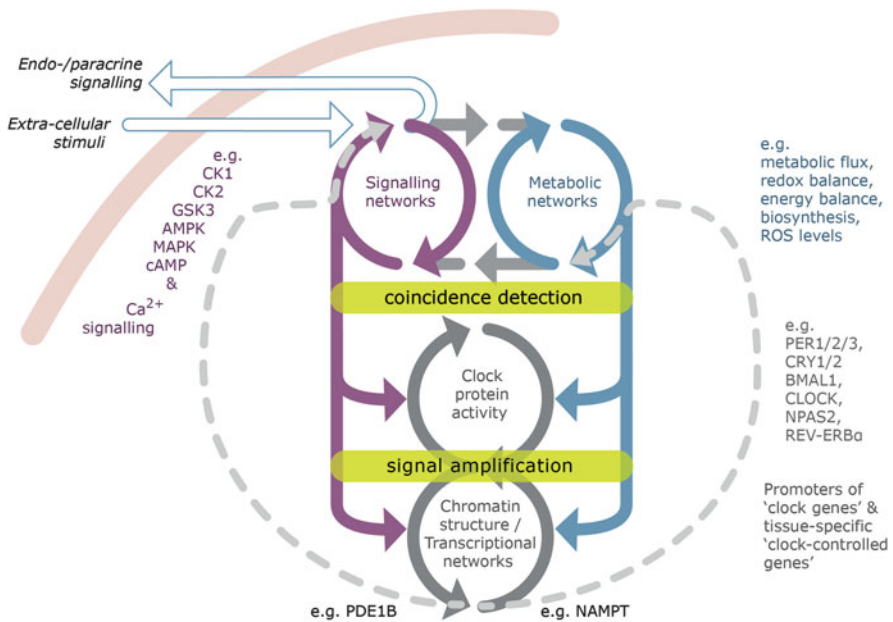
Endo-/paracrine signalling

Extra-cellular stimuli

e.g. CK1 CK2 GSK3 AMPK MAPK cAMP & $Ca^{2+}$ signalling

Signalling networks

Metabolic networks

e.g. metabolic flux, redox balance, energy balance, biosynthesis, ROS levels

coincidence detection

Clock protein activity

e.g. PER1/2/3, CRY1/2 BMAL1, CLOCK, NPAS2, REV-ERBα

signal amplification

Chromatin structure / Transcriptional networks

Promoters of 'clock genes' & tissue-specific 'clock-controlled genes'

e.g. PDE1B

e.g. NAMPT